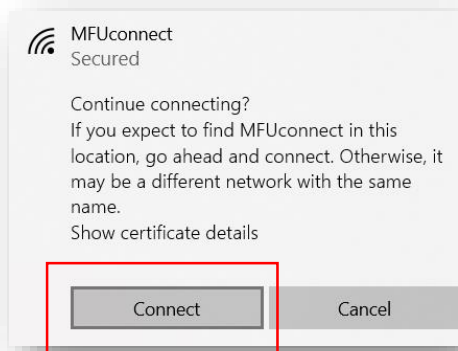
MFUconnect
Secured

Continue connecting?
If you expect to find MFUconnect in this location, go ahead and connect. Otherwise, it may be a different network with the same name.
Show certificate details

Connect
Cancel